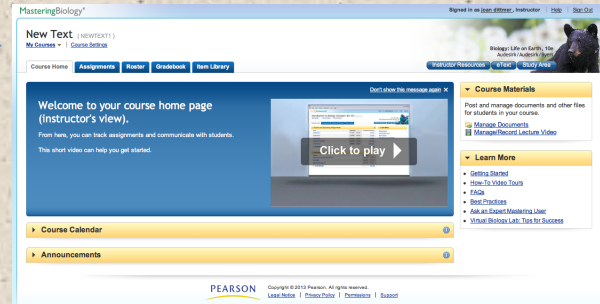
MasteringBiology®

Signed in as joan dittmer , Instructor | Help | Sign Out

New Text ( NEWTEXT1 )

My Courses ▾ | Course Settings

Biology: Life on Earth, 10e
Audesirk/Audesirk/Byers

Course Home | Assignments | Roster | Gradebook | Item Library

Instructor Resources | eText | Study Area

Don't show this message again ✕

Welcome to your course home page (instructor's view).

From here, you can track assignments and communicate with students.

This short video can help you get started.

Click to play

Course Materials

Post and manage documents and other files for students in your course.

Manage Documents
Manage/Record Lecture Video

Learn More

Getting Started
How-To Video Tours
FAQs
Best Practices
Ask an Expert Mastering User
Virtual Biology Lab: Tips for Success

Course Calendar

Announcements

PEARSON

Copyright © 2013 Pearson. All rights reserved.
Legal Notice | Privacy Policy | Permissions | Support